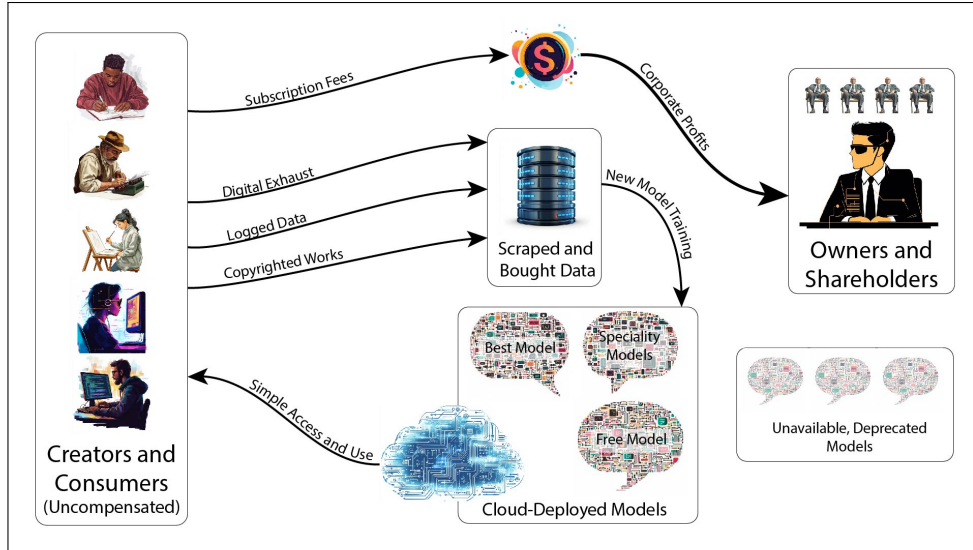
Subscription Fees

Corporate Profits

Digital Exhaust

Logged Data

Copyrighted Works

New Model Training

Scraped and Bought Data

Owners and Shareholders

Best Model

Speciality Models

Free Model

Cloud-Deployed Models

Simple Access and Use

Unavailable, Deprecated Models

Creators and Consumers (Uncompensated)